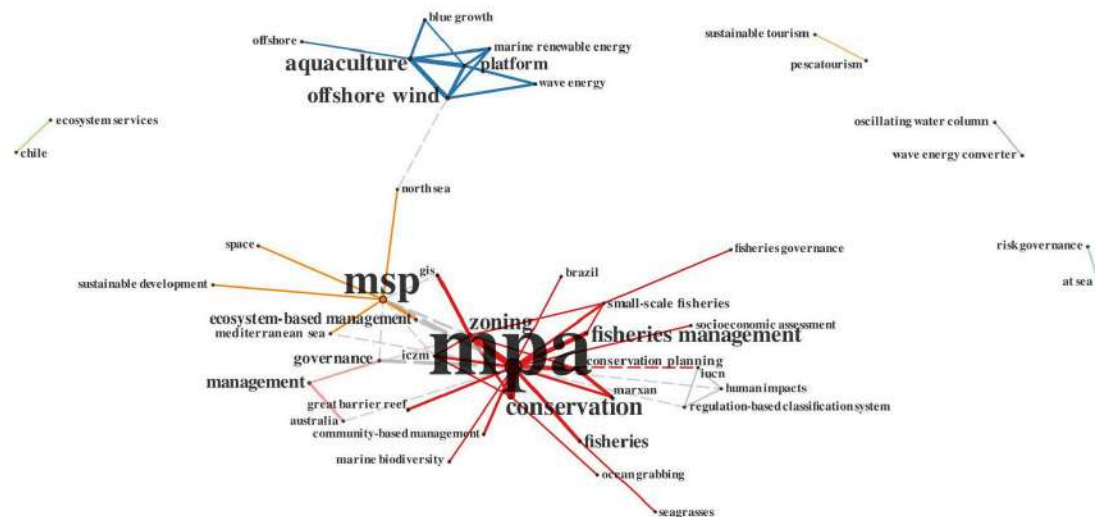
blue growth
offshore
marine renewable energy
aquaculture
platform
wave energy
offshore wind
sustainable tourism
pescatourism
ecosystem services
chile
oscillating water column
wave energy converter
north sea
space
fisheries governance
risk governance
at sea
sustainable development
msp
gis
brazil
small-scale fisheries
ecosystem-based management
zoning
socioeconomic assessment
mediterranean sea
fisheries management
mpa
governance
iczm
conservation planning
iucn
management
marxan
human impacts
great barrier reef
conservation
regulation-based classification system
australia
community-based management
fisheries
marine biodiversity
ocean grabbing
seagrasses